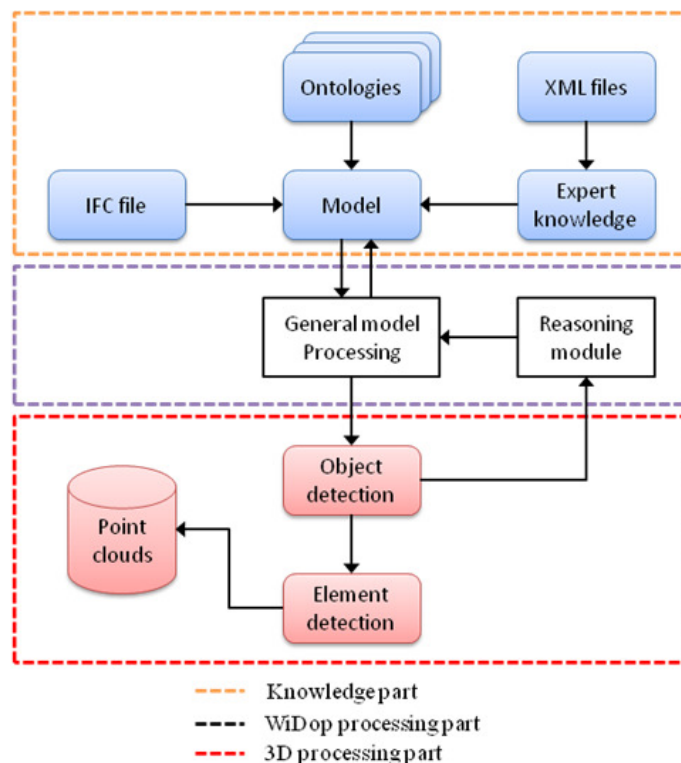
Ontologies

XML files

IFC file

Model

Expert knowledge

General model Processing

Reasoning module

Object detection

Point clouds

Element detection

Knowledge part

WiDop processing part

3D processing part